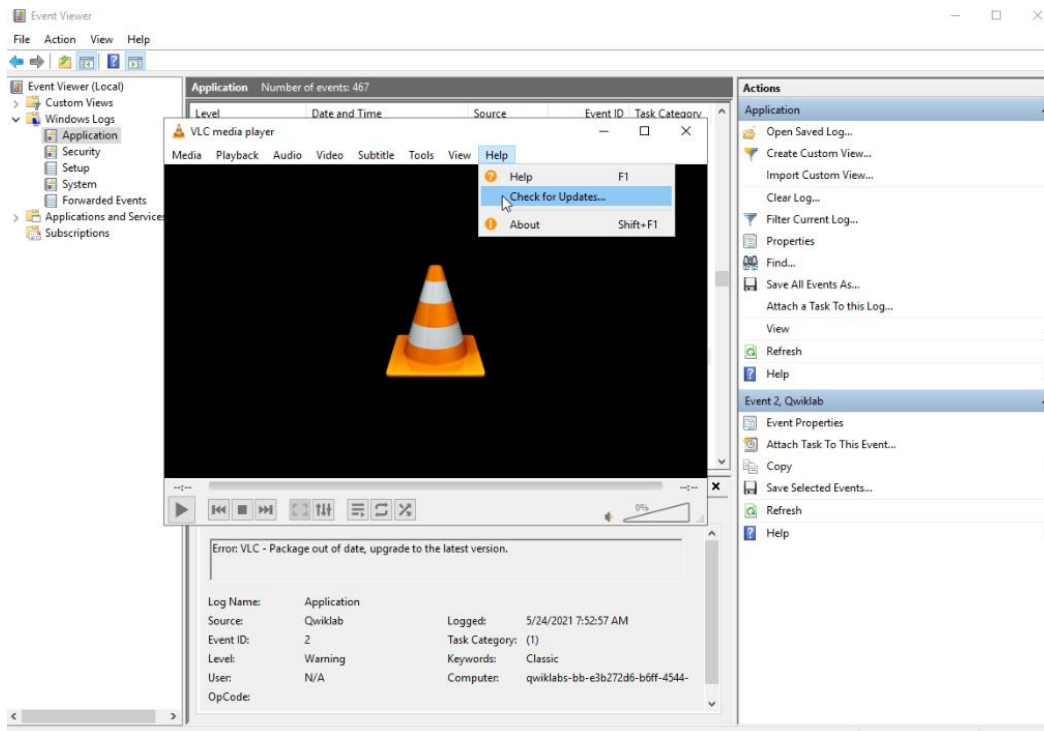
Event Viewer

File Action View Help

Event Viewer (Local)
Custom Views
Windows Logs
Application
Security
Setup
System
Forwarded Events
Applications and Services
Subscriptions

Application Number of events: 467

| Level | Date and Time | Source | Event ID | Task Category |
|---|---|---|---|---|

VLC media player

Media Playback Audio Video Subtitle Tools View Help

Help F1
Check for Updates...
About Shift+F1

--:-- --:--

0%

Error: VLC - Package out of date, upgrade to the latest version.

| | | | |
|---|---|---|---|
| Log Name: | Application | | |
| Source: | Qwiklab | Logged: | 5/24/2021 7:52:57 AM |
| Event ID: | 2 | Task Category: | (1) |
| Level: | Warning | Keywords: | Classic |
| User: | N/A | Computer: | qwiklabs-bb-e3b272d6-b6ff-4544- |
| OpCode: | | | |

Actions
Application
Open Saved Log...
Create Custom View...
Import Custom View...
Clear Log...
Filter Current Log...
Properties
Find...
Save All Events As...
Attach a Task To this Log...
View
Refresh
Help
Event 2, Qwiklab
Event Properties
Attach Task To This Event...
Copy
Save Selected Events...
Refresh
Help